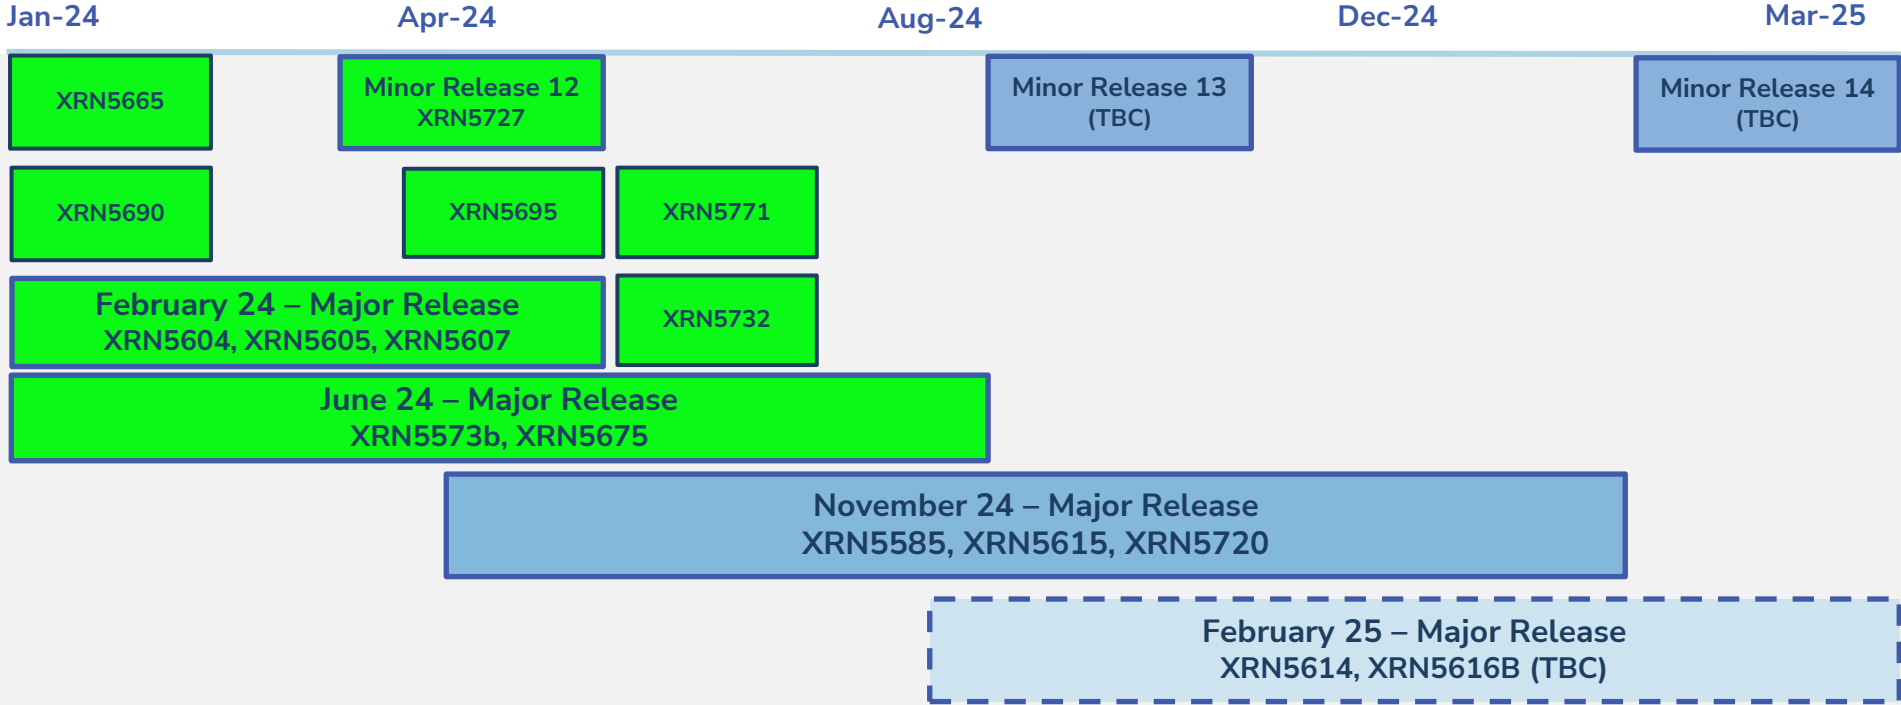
Jan-24 Apr-24 Aug-24 Dec-24 Mar-25

XRN5665

Minor Release 12
XRN5727

Minor Release 13
(TBC)

Minor Release 14
(TBC)

XRN5690

XRN5695

XRN5771

February 24 – Major Release
XRN5604, XRN5605, XRN5607

XRN5732

June 24 – Major Release
XRN5573b, XRN5675

November 24 – Major Release
XRN5585, XRN5615, XRN5720

February 25 – Major Release
XRN5614, XRN5616B (TBC)